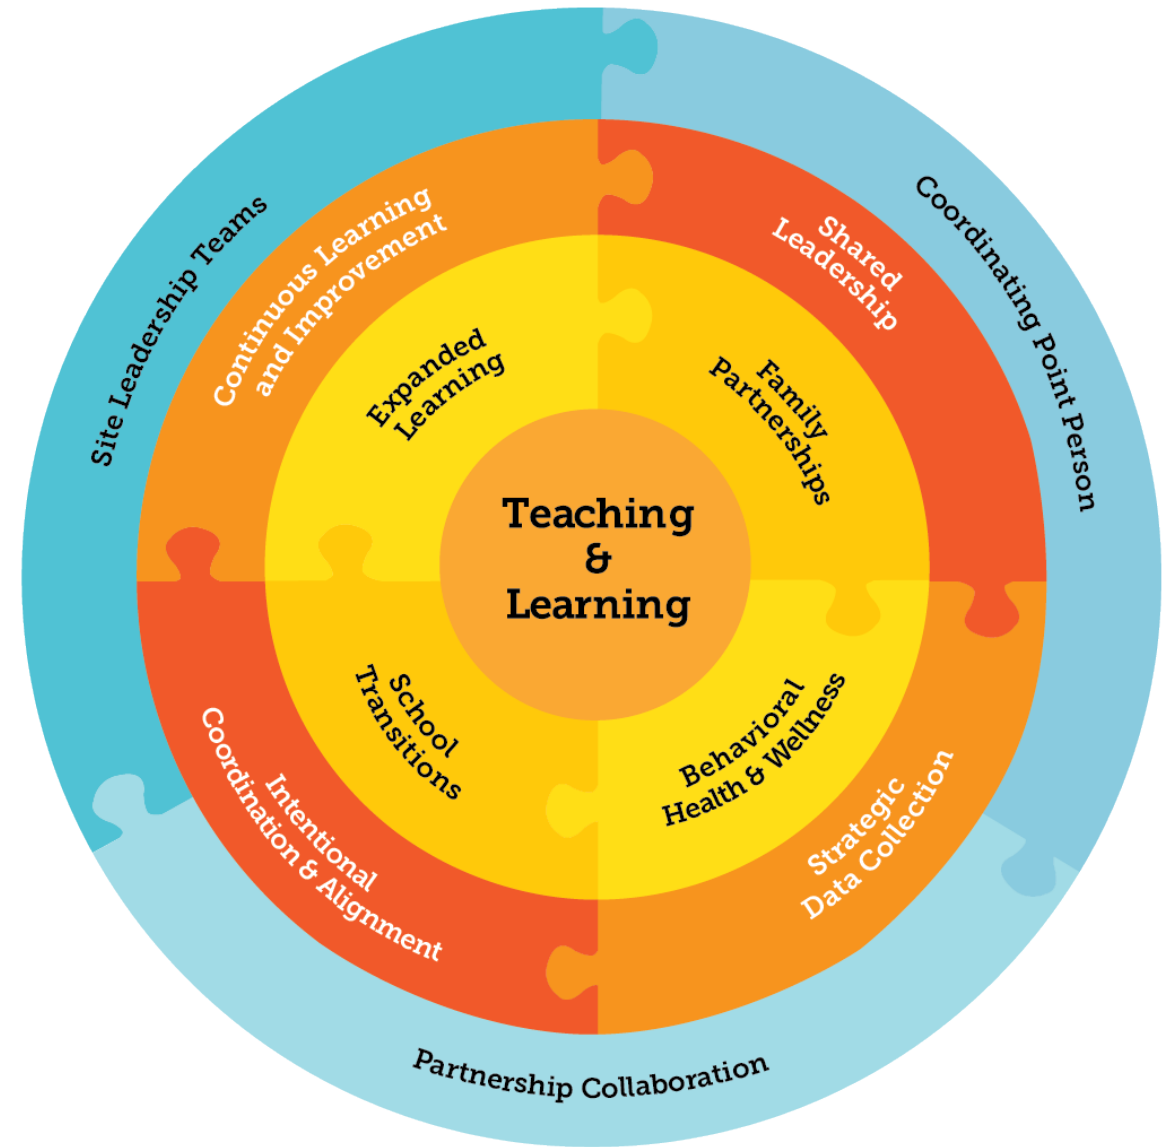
Site Leadership Teams

Coordinating Point Person

Partnership Collaboration

Continuous Learning and Improvement

Shared Leadership

Intentional Coordination & Alignment

Strategic Data Collection

Expanded Learning

Family Partnerships

School Transitions

Behavioral Health & Wellness

Teaching & Learning